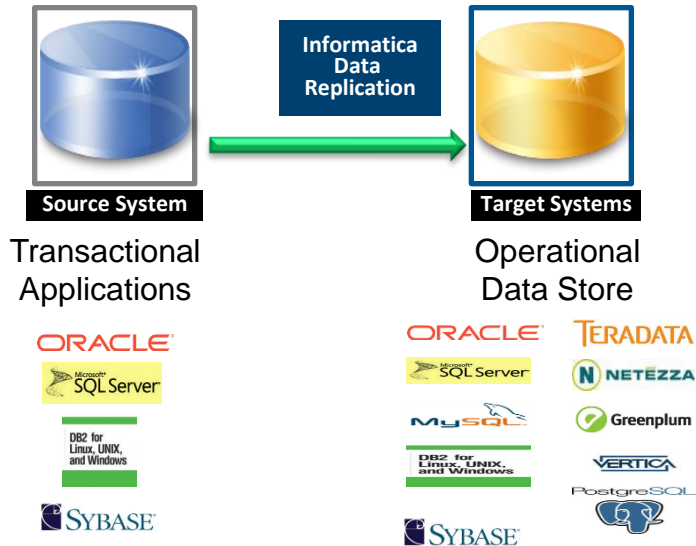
Informatica Data Replication

Source System

Transactional Applications

ORACLE

Microsoft SQL Server

DB2 for Linux, UNIX, and Windows

SYBASE

Target Systems

Operational Data Store

ORACLE

Microsoft SQL Server

MySQL

DB2 for Linux, UNIX, and Windows

SYBASE

TERADATA

NETEZZA

Greenplum

VERTICA

PostgreSQL